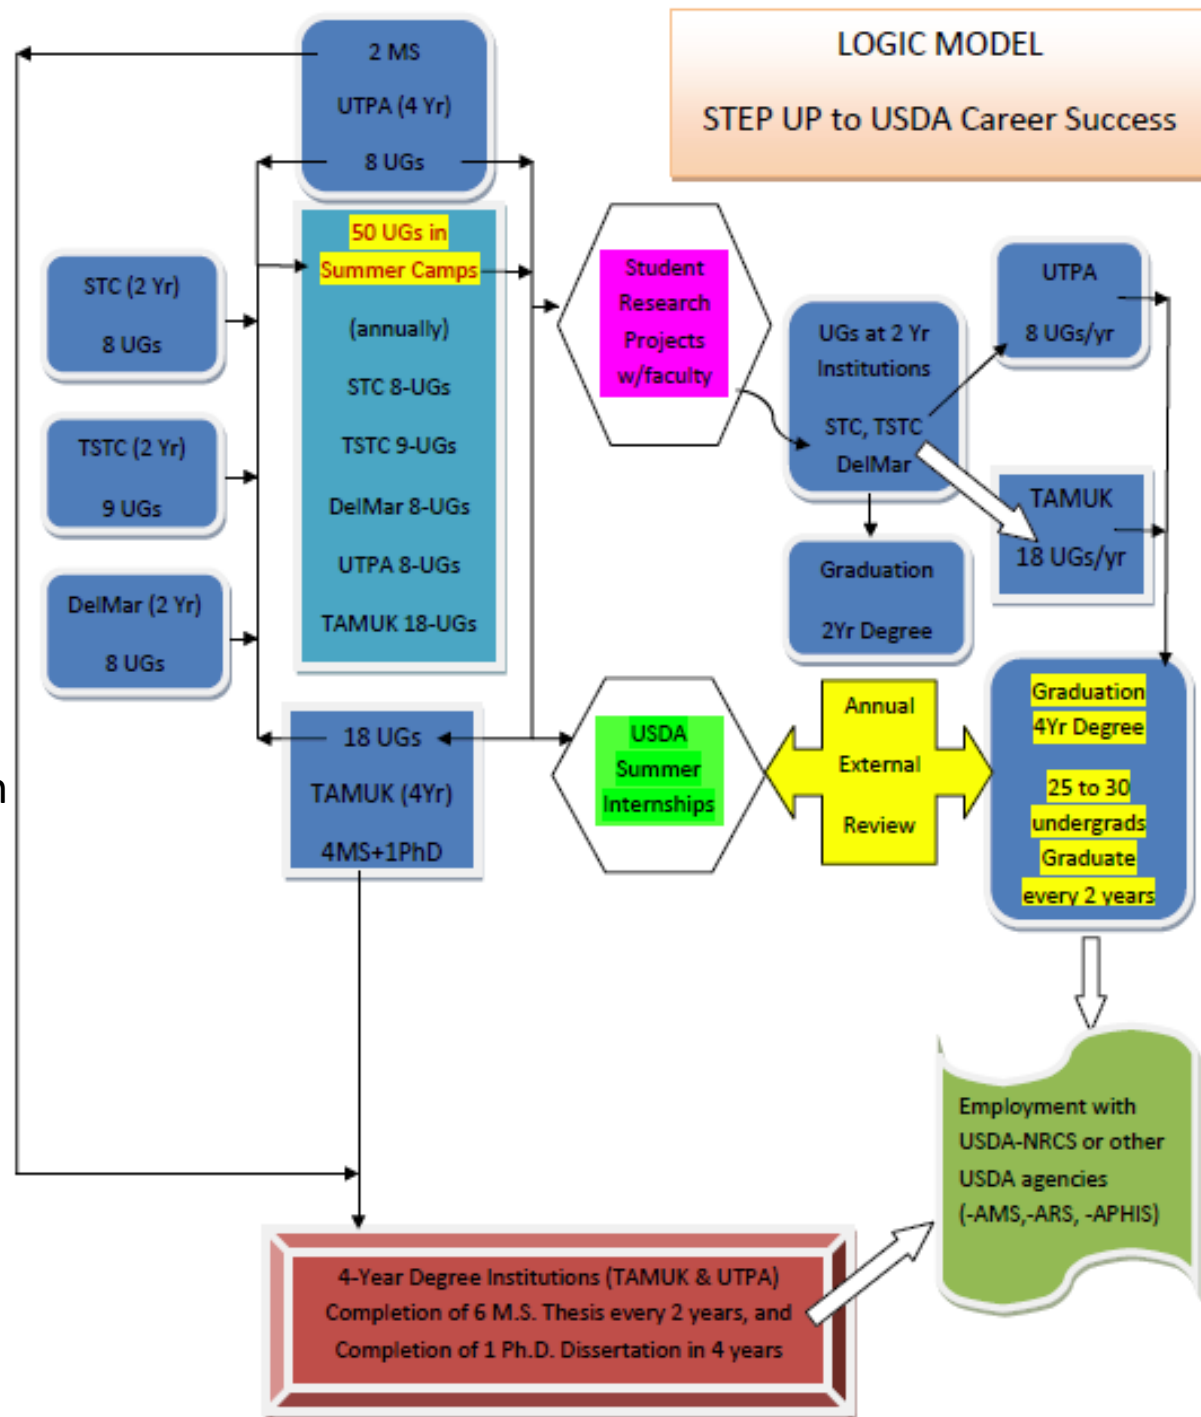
LOGIC MODEL

STEP UP to USDA Career Success

2 MS

UTPA (4 Yr)

8 UGs

50 UGs in Summer Camps

(annually)

STC 8-UGs

TSTC 9-UGs

DelMar 8-UGs

UTPA 8-UGs

TAMUK 18-UGs

STC (2 Yr)

8 UGs

TSTC (2 Yr)

9 UGs

DelMar (2 Yr)

8 UGs

Student Research Projects w/faculty

UGs at 2 Yr Institutions

STC, TSTC DelMar

UTPA

8 UGs/yr

TAMUK

18 UGs/yr

Graduation

2Yr Degree

18 UGs

TAMUK (4Yr)

4MS+1PhD

USDA Summer Internships

Annual External Review

Graduation 4Yr Degree

25 to 30 undergrads Graduate every 2 years

Employment with USDA-NRCS or other USDA agencies (-AMS,-ARS, -APHIS)

4-Year Degree Institutions (TAMUK & UTPA) Completion of 6 M.S. Thesis every 2 years, and Completion of 1 Ph.D. Dissertation in 4 years